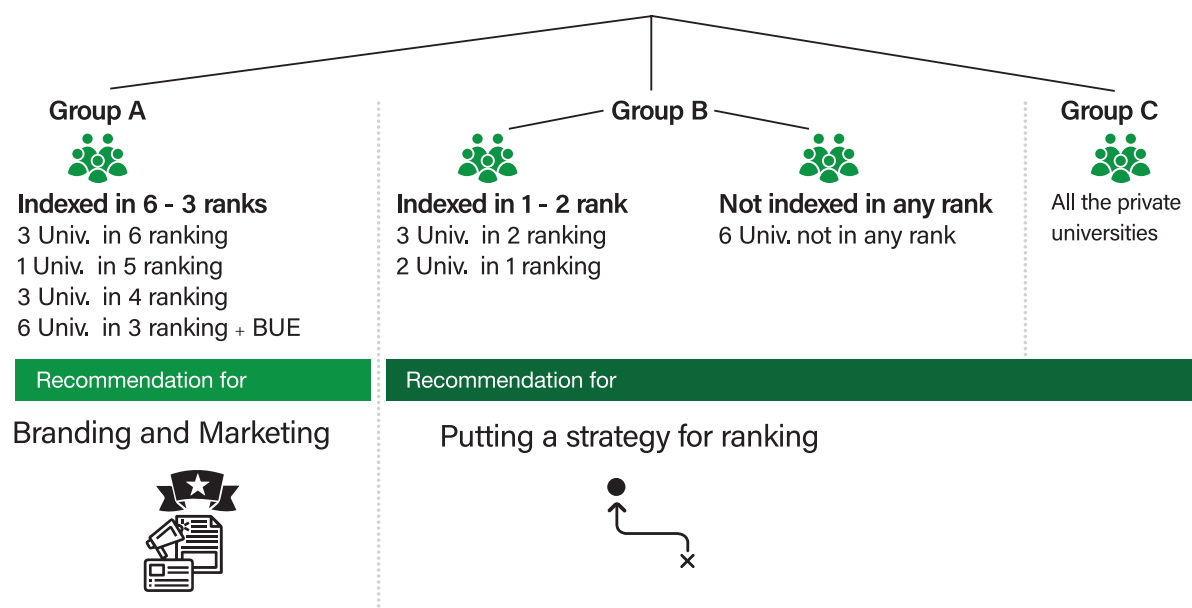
Group A

Indexed in 6 - 3 ranks
3 Univ. in 6 ranking
1 Univ. in 5 ranking
3 Univ. in 4 ranking
6 Univ. in 3 ranking + BUE

Group B

Indexed in 1 - 2 rank
3 Univ. in 2 ranking
2 Univ. in 1 ranking

Not indexed in any rank
6 Univ. not in any rank

Group C

All the private universities

Recommendation for

Branding and Marketing

Recommendation for

Putting a strategy for ranking